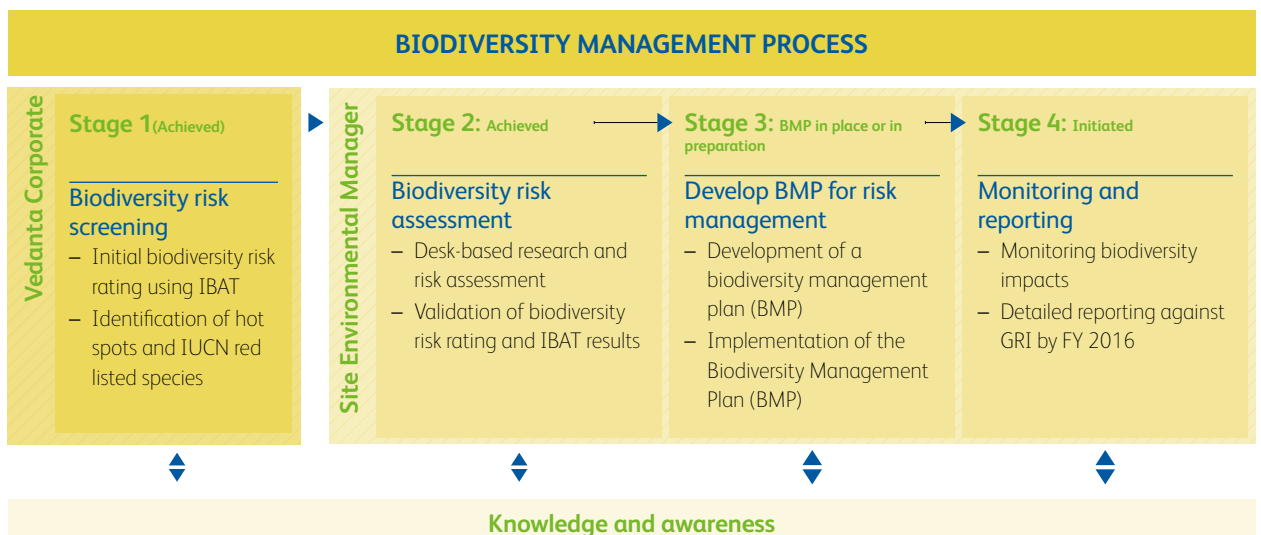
BIODIVERSITY MANAGEMENT PROCESS

Vedanta Corporate

Stage 1(Achieved)

Biodiversity risk screening

– Initial biodiversity risk rating using IBAT

– Identification of hot spots and IUCN red listed species

Site Environmental Manager

Stage 2: Achieved

Biodiversity risk assessment

– Desk-based research and risk assessment

– Validation of biodiversity risk rating and IBAT results

Stage 3: BMP in place or in preparation

Develop BMP for risk management

– Development of a biodiversity management plan (BMP)

– Implementation of the Biodiversity Management Plan (BMP)

Stage 4: Initiated

Monitoring and reporting

– Monitoring biodiversity impacts

– Detailed reporting against GRI by FY 2016

Knowledge and awareness